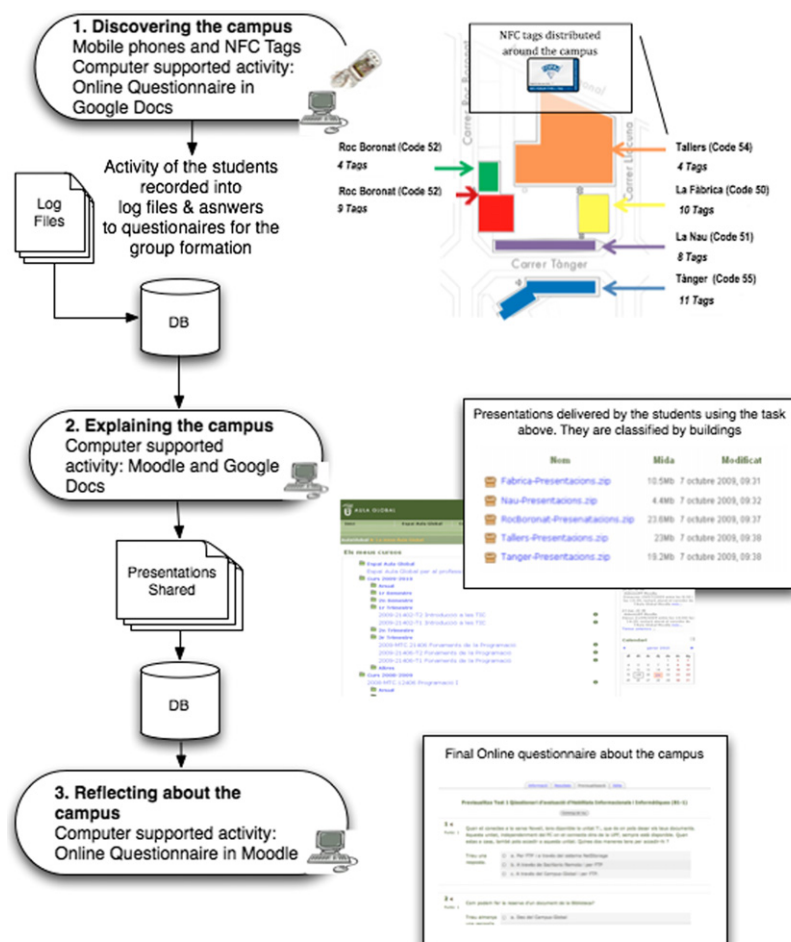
1. Discovering the campus
Mobile phones and NFC Tags
Computer supported activity: Online Questionnaire in Google Docs

Activity of the students recorded into log files & asnwers to questionaires for the group formation

Log Files

DB

NFC tags distributed around the campus

Carrer Roc Boronat

Carrer Llacuna

Carrer Tànger

Roc Boronat (Code 52)
4 Tags

Roc Boronat (Code 52)
9 Tags

Tallers (Code 54)
4 Tags

La Fàbrica (Code 50)
10 Tags

La Nau (Code 51)
8 Tags

Tànger (Code 55)
11 Tags

2. Explaining the campus
Computer supported activity: Moodle and Google Docs

Presentations Shared

DB

Presentations delivered by the students using the task above. They are classified by buildings

| Nom | Mida | Modificat |
|---|---|---|
| Fabrica-Presentacions.zip | 10.5Mb | 7 octubre 2009, 09:31 |
| Nau-Presentacions.zip | 4.4Mb | 7 octubre 2009, 09:32 |
| RocBoronat-Presenatacions.zip | 23.6Mb | 7 octubre 2009, 09:37 |
| Tallers-Presentacions.zip | 23Mb | 7 octubre 2009, 09:38 |
| Tanger-Presentacions.zip | 19.2Mb | 7 octubre 2009, 09:38 |

AULA GLOBAL
Els meus cursos
Curs 2009-2010
Curs 2008-2009
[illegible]

3. Reflecting about the campus
Computer supported activity: Online Questionnaire in Moodle

Final Online questionnaire about the campus

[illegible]